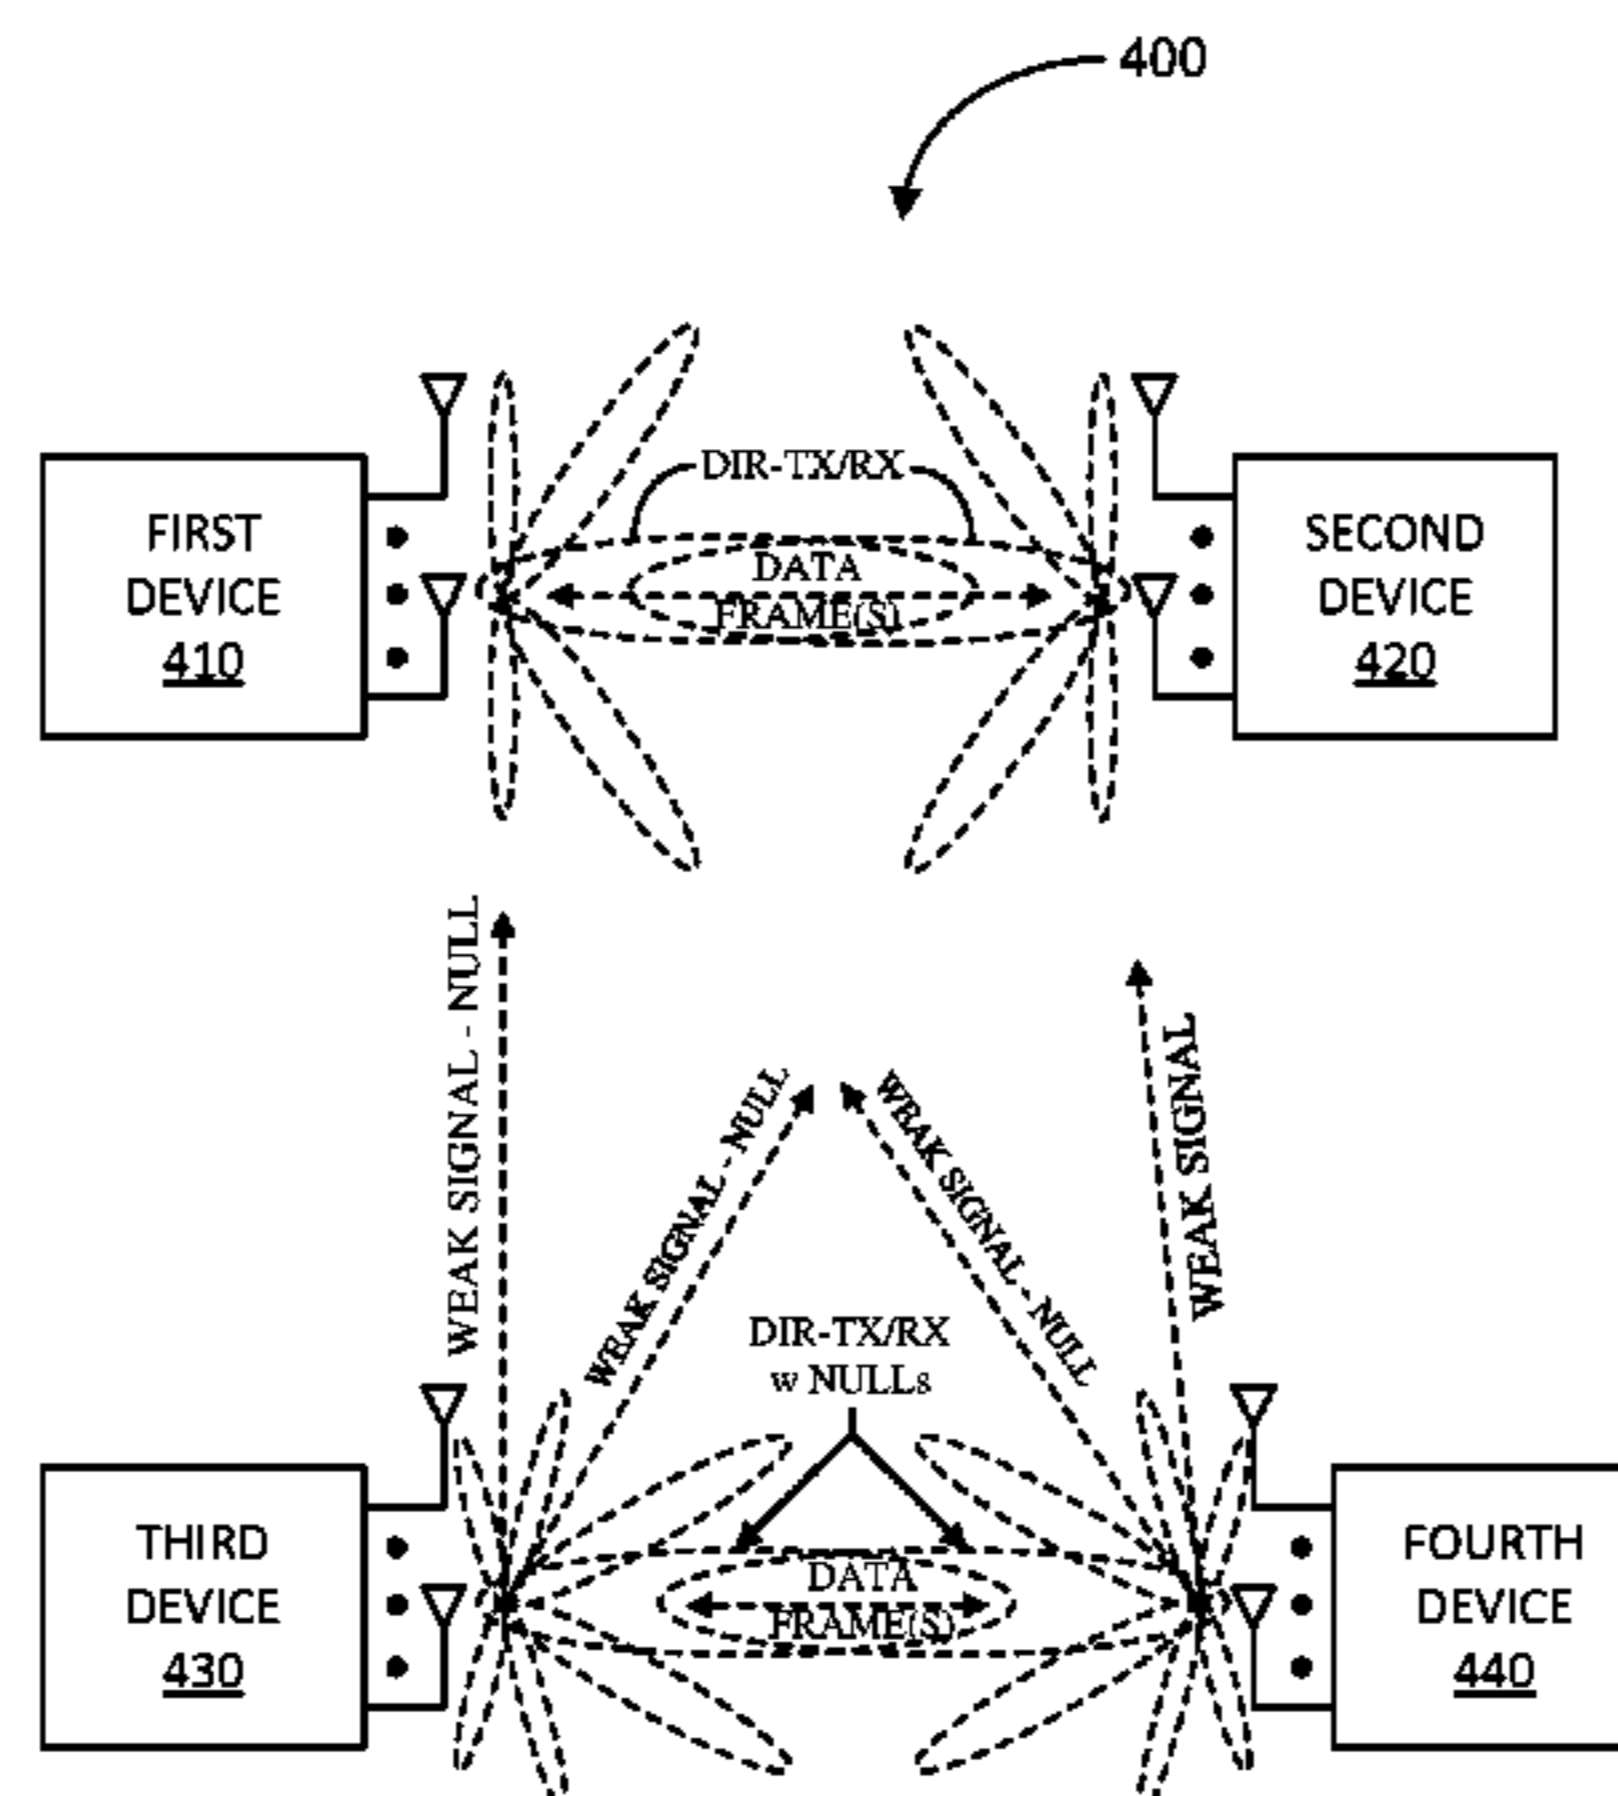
400

DIR-TX/RX

FIRST DEVICE 410

DATA FRAME(S)

SECOND DEVICE 420

WEAK SIGNAL - NULL

WEAK SIGNAL - NULL

WEAK SIGNAL - NULL

WEAK SIGNAL

DIR-TX/RX w NULLs

THIRD DEVICE 430

DATA FRAME(S)

FOURTH DEVICE 440